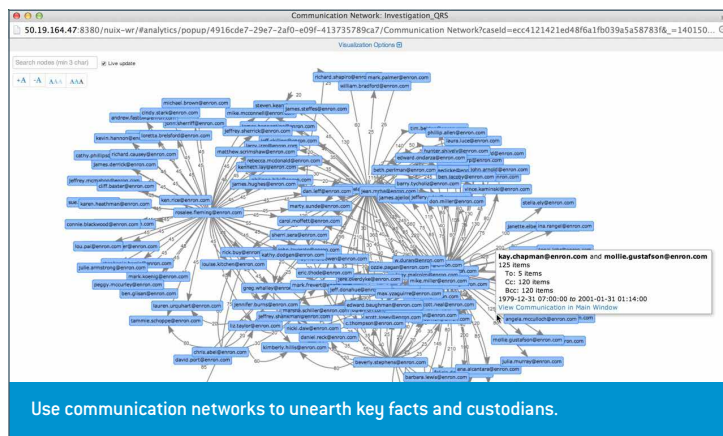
Communication Network: Investigation_QRS

50.19.164.47:8380/nuix-wr/#analytics/popup/4916cde7-29e7-2af0-e09f-413735789ca7/Communication Network?caseId=ecc4121421ed48f6a1fb039a5a58783f&_=140150...

Visualization Options

Search nodes (min 3 char)

Live update

+A -A AAA AAA

richard.shapiro@enron.com
mark.palmer@enron.com
william.bradford@enron.com
steven.kean@enron.com
james.steffes@enron.com
michael.brown@enron.com
cindy.stark@enron.com
mike.mcconnell@enron.com
andrew.fastow@enron.com
kevin.hannon@enron.com
loretta.brelsford@enron.com
jeffrey.shankman@enron.com
james.derrick@enron.com
cathy.phillips@enron.com
richard.causey@enron.com
matthew.scrimshaw@enron.com
rebecca.mcdonald@enron.com
kenneth.lay@enron.com
jeffrey.mcmahon@enron.com
cliff.baxter@enron.com
james.hughes@enron.com
karen.heathman@enron.com
ken.rice@enron.com
rosalee.fleming@enron.com
connie.blackwood@enron.com
lou.pai@enron.com
julia.armstrong@enron.com
peggy.mccurley@enron.com
mark.koenig@enron.com
ben.glisan@enron.com
louise.kitchen@enron.com
greg.whalley@enron.com
lauren.urquhart@enron.com
tammie.schoppe@enron.com
jennifer.burns@enron.com
jeffrey.sherrick@enron.com
liz.taylor@enron.com
chris.abel@enron.com
david.port@enron.com
kimberly.hillis@enron.com
nicki.daw@enron.com
daniel.reck@enron.com
marty.sunde@enron.com
carol.moffett@enron.com
sherri.sera@enron.com
jean.mrha@enron.com
james.apisal
john.lavorato@enron.com
philip.allen@enron.com
laura.luce@enron.com
harriet.
beth.perlman@enron.com
edward.ondarza@enron.com
ben.jacoby@enron.com
barry.tycholiz@enron.com
vince.kaminski@enron.com
don.miller@enron.com
sheila.ely@enron.com
janette.elbertson
w.duran@enron.com
mike.miller@enron.com
jeff.donahue@enron.com
max.yzaguirre@enron.com
edward.baughman@enron.com
c.thompson@enron.com
beverly.stephens@enron.com
barbara.lewis@enron.com
ana.alcantara@enron.com
angela.mcculloch@enron.com
mollie.gustafson@enron.com
julia.murray@enron.com

kay.chapman@enron.com and mollie.gustafson@enron.com
125 items
To: 5 items
Cc: 120 items
Bcc: 120 items
1979-12-31 07:00:00 to 2001-01-31 01:14:00
View Communication in Main Window

Use communication networks to unearth key facts and custodians.